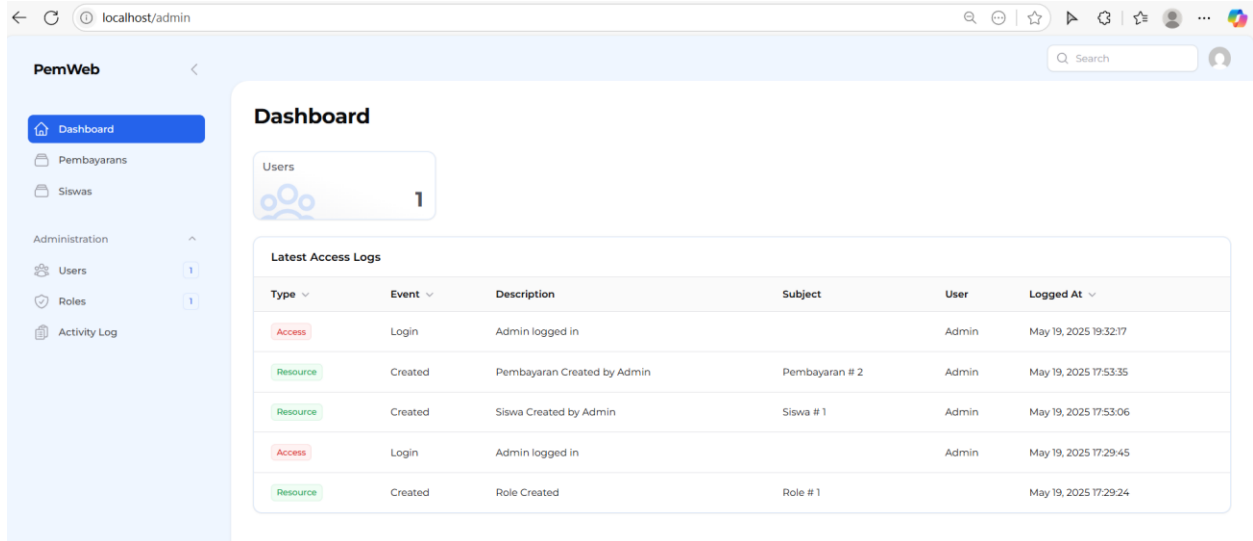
localhost/admin

PemWeb

Search

Dashboard
Pembayarans
Siswas

Administration
Users 1
Roles 1
Activity Log

Dashboard

Users
1

Latest Access Logs

| Type | Event | Description | Subject | User | Logged At |
|---|---|---|---|---|---|
| Access | Login | Admin logged in | | Admin | May 19, 2025 19:32:17 |
| Resource | Created | Pembayaran Created by Admin | Pembayaran # 2 | Admin | May 19, 2025 17:53:35 |
| Resource | Created | Siswa Created by Admin | Siswa # 1 | Admin | May 19, 2025 17:53:06 |
| Access | Login | Admin logged in | | Admin | May 19, 2025 17:29:45 |
| Resource | Created | Role Created | Role # 1 | | May 19, 2025 17:29:24 |